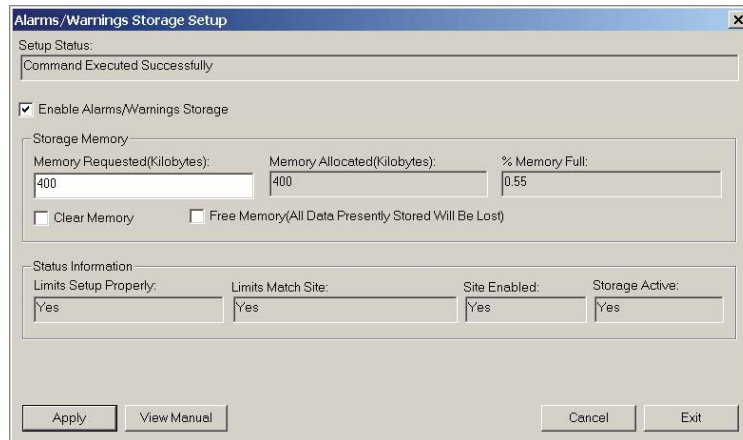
Alarms/Warnings Storage Setup

×

Setup Status:

Command Executed Successfully

☑ Enable Alarms/Warnings Storage

Storage Memory

Memory Requested(Kilobytes):

400

Memory Allocated(Kilobytes):

400

% Memory Full:

0.55

☐ Clear Memory

☐ Free Memory(All Data Presently Stored Will Be Lost)

Status Information

Limits Setup Properly:

Yes

Limits Match Site:

Yes

Site Enabled:

Yes

Storage Active:

Yes

Apply

View Manual

Cancel

Exit